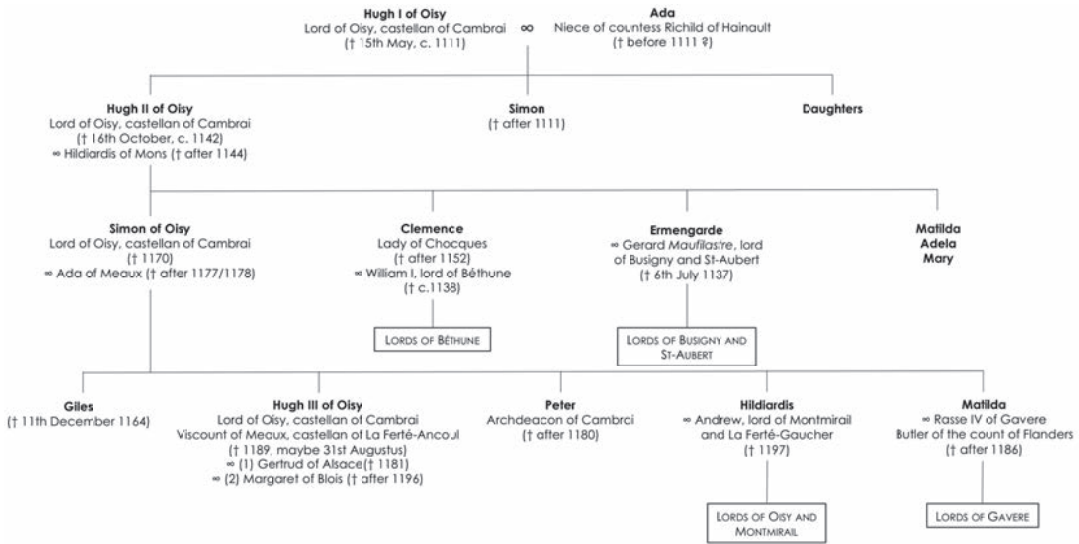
**Hugh I of Oisy**
Lord of Oisy, castellan of Cambrai
(† 15th May, c. 1111)

∞

**Ada**
Niece of countess Richild of Hainault
(† before 1111 ?)

**Hugh II of Oisy**
Lord of Oisy, castellan of Cambrai
(† 16th October, c. 1142)
∞ Hildiardis of Mons († after 1144)

**Simon**
(† after 1111)

**Daughters**

**Simon of Oisy**
Lord of Oisy, castellan of Cambrai
(† 1170)
∞ Ada of Meaux († after 1177/1178)

**Clemence**
Lady of Chocques
(† after 1152)
∞ William I, lord of Béthune
(† c.1138)

LORDS OF BÉTHUNE

**Ermengarde**
∞ Gerard *Maufilastre*, lord of Busigny and St-Aubert
(† 6th July 1137)

LORDS OF BUSIGNY AND ST-AUBERT

**Matilda**
**Adela**
**Mary**

**Giles**
(† 11th December 1164)

**Hugh III of Oisy**
Lord of Oisy, castellan of Cambrai
Viscount of Meaux, castellan of La Ferté-Ancoul
(† 1189, maybe 31st Augustus)
∞ (1) Gertrud of Alsace († 1181)
∞ (2) Margaret of Blois († after 1196)

**Peter**
Archdeacon of Cambrai
(† after 1180)

**Hildiardis**
∞ Andrew, lord of Montmirail and La Ferté-Gaucher
(† 1197)

LORDS OF OISY AND MONTMIRAIL

**Matilda**
∞ Rasse IV of Gavere
Butler of the count of Flanders
(† after 1186)

LORDS OF GAVERE